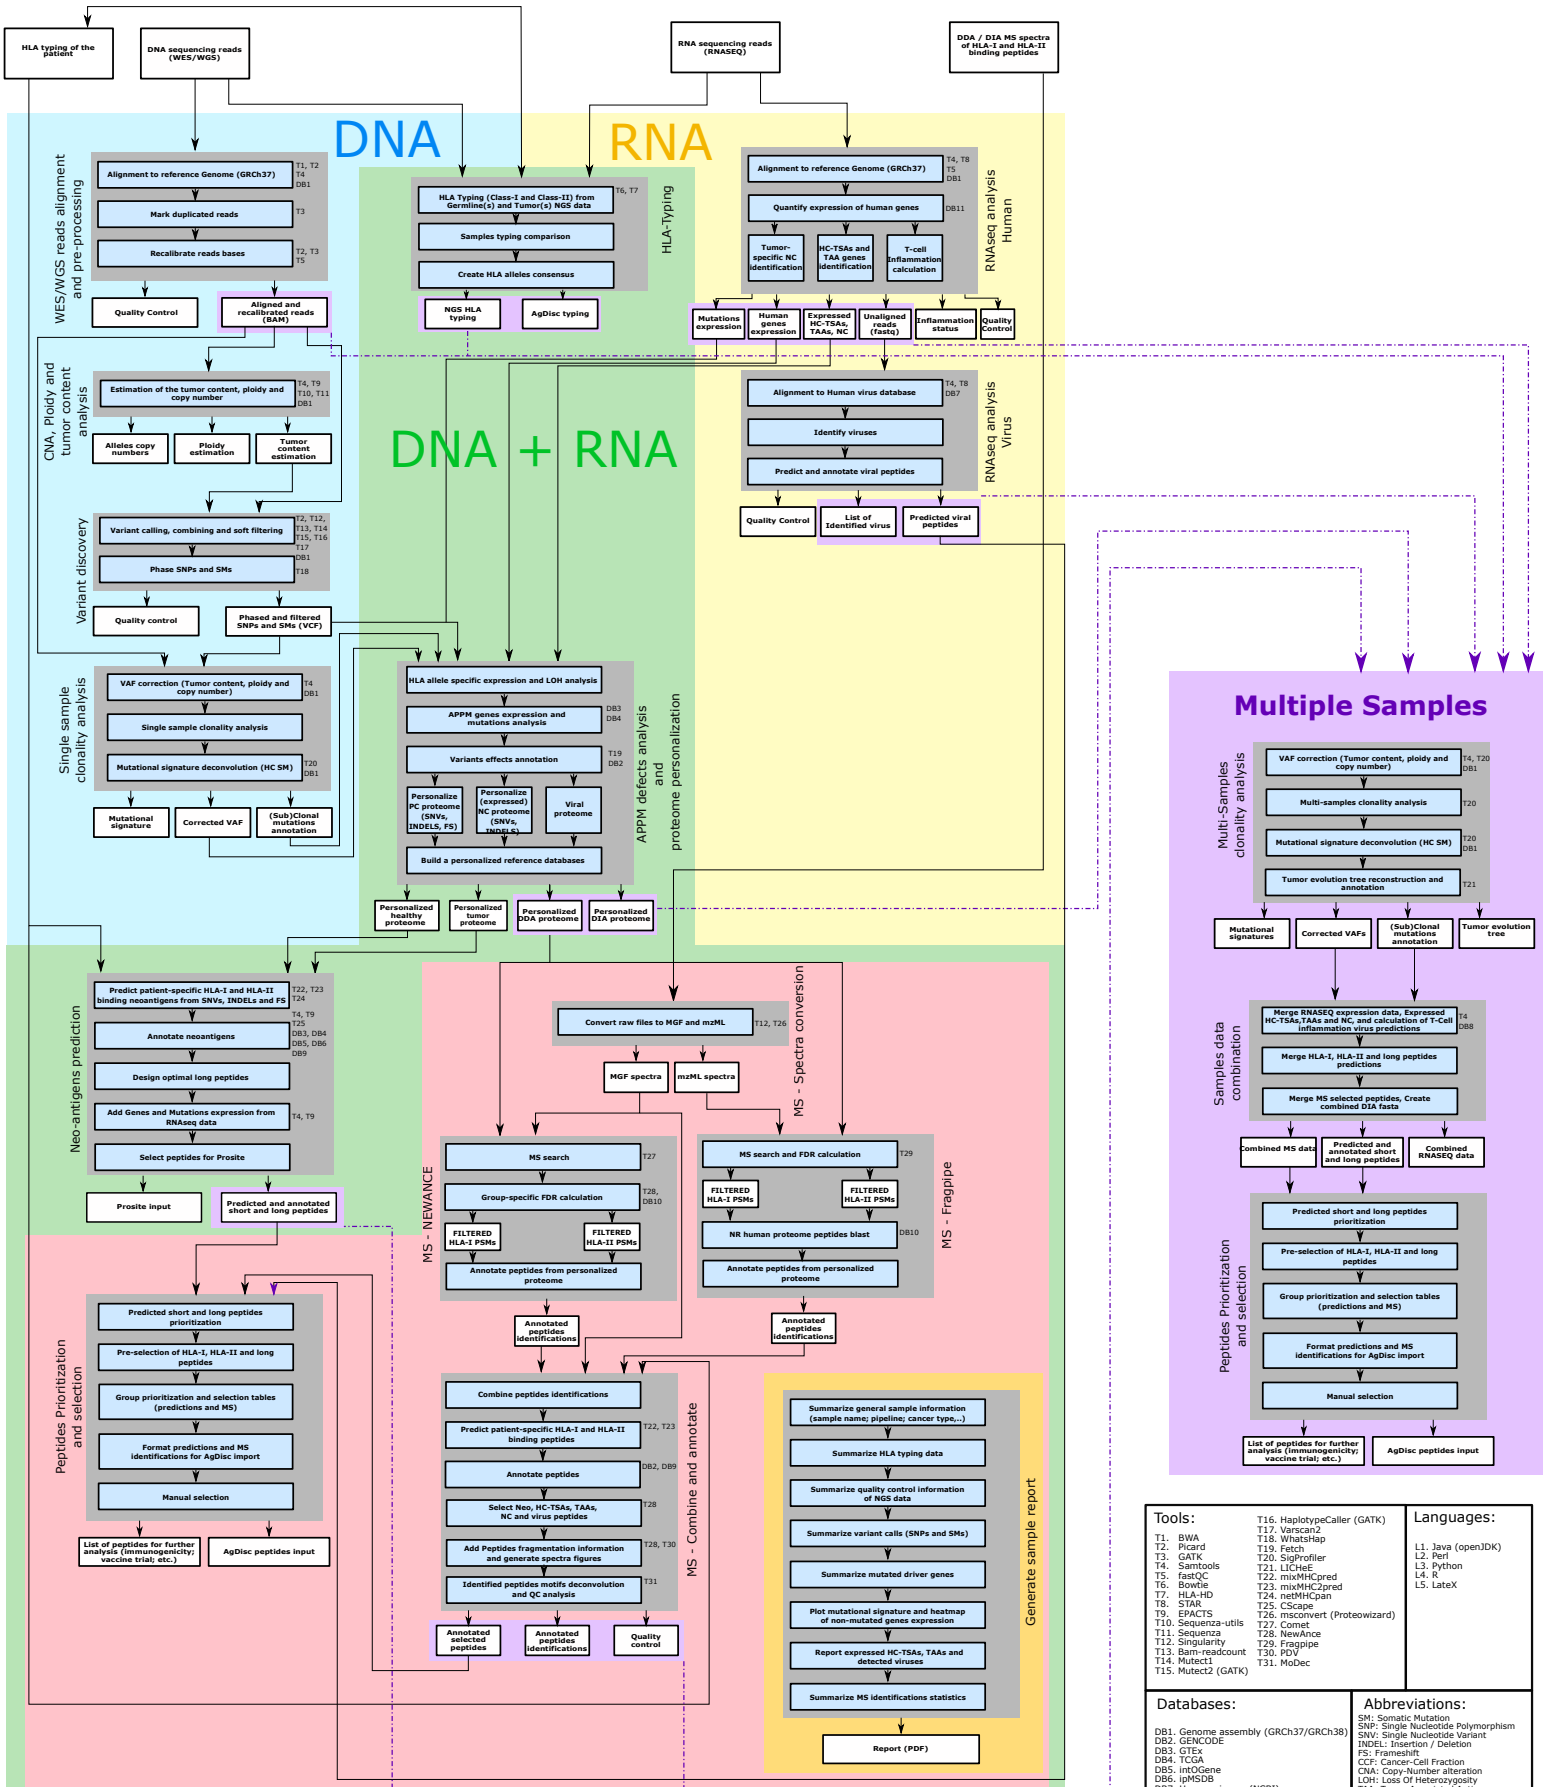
HLA typing of the patient

DNA sequencing reads (WES/WGS)

RNA sequencing reads (RNASEQ)

DDA / DIA MS spectra of HLA-I and HLA-II binding peptides

DNA

RNA

DNA + RNA

WES/WGS reads alignment and pre-processing

Alignment to reference Genome (GRCh37) T1, T2 T4 DB1

Mark duplicated reads T3

Recalibrate reads bases T2, T3 T5

Quality Control

Aligned and recalibrated reads (BAM)

HLA-Typing

HLA Typing (Class-I and Class-II) from Germline(s) and Tumor(s) NGS data T6, T7

Samples typing comparison

Create HLA alleles consensus

NGS HLA typing

AgDisc typing

RNAseq analysis Human

Alignment to reference Genome (GRCh37) T4, T8 T5 DB1

Quantify expression of human genes DB11

Tumor-specific NC identification

HC-TSAs and TAA genes identification

T-cell Inflammation calculation

Mutations expression

Human genes expression

Expressed HC-TSAs, TAAs, NC

Unaligned reads (fastq)

Inflammation status

Quality Control

CNA, Ploidy and tumor content analysis

Estimation of the tumor content, ploidy and copy number T4, T9 T10, T11 DB1

Alleles copy numbers

Ploidy estimation

Tumor content estimation

RNAseq analysis Virus

Alignment to Human virus database T4, T8 DB7

Identify viruses

Predict and annotate viral peptides

Quality Control

List of identified virus

Predicted viral peptides

Variant discovery

Variant calling, combining and soft filtering T2, T12, T13, T14 T15, T16 T17 DB1

Phase SNPs and SMs T18

Quality control

Phased and filtered SNPs and SMs (VCF)

Single sample clonality analysis

VAF correction (Tumor content, ploidy and copy number) T4 DB1

Single sample clonality analysis

Mutational signature deconvolution (HC SM) T20 DB1

Mutational signature

Corrected VAF

(Sub)Clonal mutations annotation

APPM defects analysis and proteome personalization

HLA allele specific expression and LOH analysis

APPM genes expression and mutations analysis DB3 DB4

Variants effects annotation T19 DB2

Personalize PC proteome (SNVs, INDELS, FS)

Personalize (expressed) NC proteome (SNVs, INDELS)

Viral proteome

Build a personalized reference databases

Personalized healthy proteome

Personalized tumor proteome

Personalized DDA proteome

Personalized DIA proteome

Multiple Samples

Multi-Samples clonality analysis

VAF correction (Tumor content, ploidy and copy number) T4, T20 DB1

Multi-samples clonality analysis T20

Mutational signature deconvolution (HC SM) T20 DB1

Tumor evolution tree reconstruction and annotation T21

Mutational signatures

Corrected VAFs

(Sub)Clonal mutations annotation

Tumor evolution tree

Samples data combination

Merge RNASEQ expression data, Expressed HC-TSAs,TAAs and NC, and calculation of T-Cell inflammation virus predictions T4 DB8

Merge HLA-I, HLA-II and long peptides predictions

Merge MS selected peptides, Create combined DIA fasta

Combined MS data

Predicted and annotated short and long peptides

Combined RNASEQ data

Neo-antigens prediction

Predict patient-specific HLA-I and HLA-II binding neoantigens from SNVs, INDELs and FS T22, T23 T24

Annotate neoantigens T4, T9 T25 DB3, DB4 DB5, DB6 DB9

Design optimal long peptides

Add Genes and Mutations expression from RNAseq data T4, T9

Select peptides for Prosite

Prosite input

Predicted and annotated short and long peptides

MS - Spectra conversion

Convert raw files to MGF and mzML T12, T26

MGF spectra

mzML spectra

MS - NEWANCE

MS search T27

Group-specific FDR calculation T28, DB10

FILTERED HLA-I PSMs

FILTERED HLA-II PSMs

Annotate peptides from personalized proteome

Annotated peptides identifications

MS - Fragpipe

MS search and FDR calculation T29

FILTERED HLA-I PSMs

FILTERED HLA-II PSMs

NR human proteome peptides blast DB10

Annotate peptides from personalized proteome

Annotated peptides identifications

Peptides Prioritization and selection

Predicted short and long peptides prioritization

Pre-selection of HLA-I, HLA-II and long peptides

Group prioritization and selection tables (predictions and MS)

Format predictions and MS identifications for AgDisc import

Manual selection

List of peptides for further analysis (immunogenicity; vaccine trial; etc.)

AgDisc peptides input

MS - Combine and annotate

Combine peptides identifications

Predict patient-specific HLA-I and HLA-II binding peptides T22, T23

Annotate peptides DB2, DB9

Select Neo, HC-TSAs, TAAs, NC and virus peptides T28

Add Peptides fragmentation information and generate spectra figures T28, T30

Identified peptides motifs deconvolution and QC analysis T31

Annotated selected peptides

Annotated peptides identifications

Quality control

Generate sample report

Summarize general sample information (sample name; pipeline; cancer type,..)

Summarize HLA typing data

Summarize quality control information of NGS data

Summarize variant calls (SNPs and SMs)

Summarize mutated driver genes

Plot mutational signature and heatmap of non-mutated genes expression

Report expressed HC-TSAs, TAAs and detected viruses

Summarize MS identifications statistics

Report (PDF)

Peptides Prioritization and selection

Predicted short and long peptides prioritization

Pre-selection of HLA-I, HLA-II and long peptides

Group prioritization and selection tables (predictions and MS)

Format predictions and MS identifications for AgDisc import

Manual selection

List of peptides for further analysis (immunogenicity; vaccine trial; etc.)

AgDisc peptides input

Tools:
T1. BWA
T2. Picard
T3. GATK
T4. Samtools
T5. fastQC
T6. Bowtie
T7. HLA-HD
T8. STAR
T9. EPACTS
T10. Sequenza-utils
T11. Sequenza
T12. Singularity
T13. Bam-readcount
T14. Mutect1
T15. Mutect2 (GATK)
T16. HaplotypeCaller (GATK)
T17. Varscan2
T18. WhatsHap
T19. Fetch
T20. SigProfiler
T21. LICHeE
T22. mixMHCpred
T23. mixMHC2pred
T24. netMHCpan
T25. CScape
T26. msconvert (Proteowizard)
T27. Comet
T28. NewAnce
T29. Fragpipe
T30. PDV
T31. MoDec

Languages:
L1. Java (openJDK)
L2. Perl
L3. Python
L4. R
L5. LateX

Databases:
DB1. Genome assembly (GRCh37/GRCh38)
DB2. GENCODE
DB3. GTEx
DB4. TCGA
DB5. intOGene
DB6. ipMSDB

Abbreviations:
SM: Somatic Mutation
SNP: Single Nucleotide Polymorphism
SNV: Single Nucleotide Variant
INDEL: Insertion / Deletion
FS: Frameshift
CCF: Cancer-Cell Fraction
CNA: Copy-Number alteration
LOH: Loss Of Heterozygosity